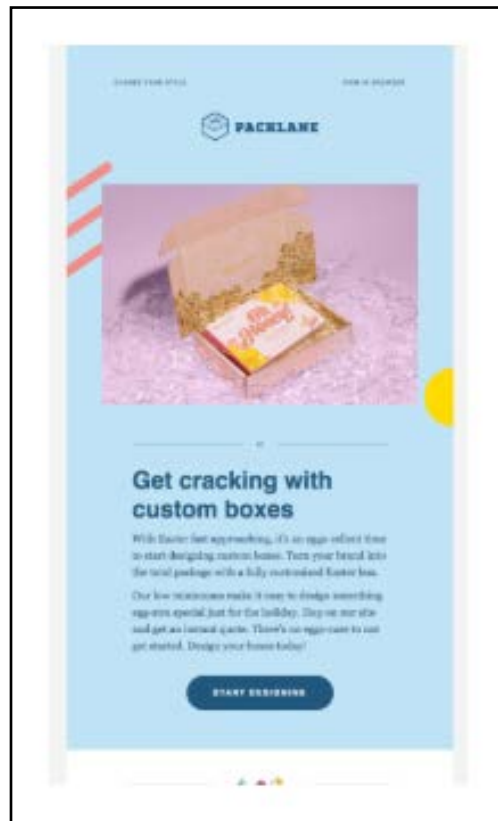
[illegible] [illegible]

PACKLANE

Get cracking with custom boxes

With Easter fast approaching, it's an eggs-cellent time to start designing custom boxes. Turn your brand into the total package with a fully customized Easter box.

Our low minimums make it easy to design something egg-stra special just for the holiday. Hop on our site and get an instant quote. There's no eggs-cuse to not get started. Design your boxes today!

START DESIGNING